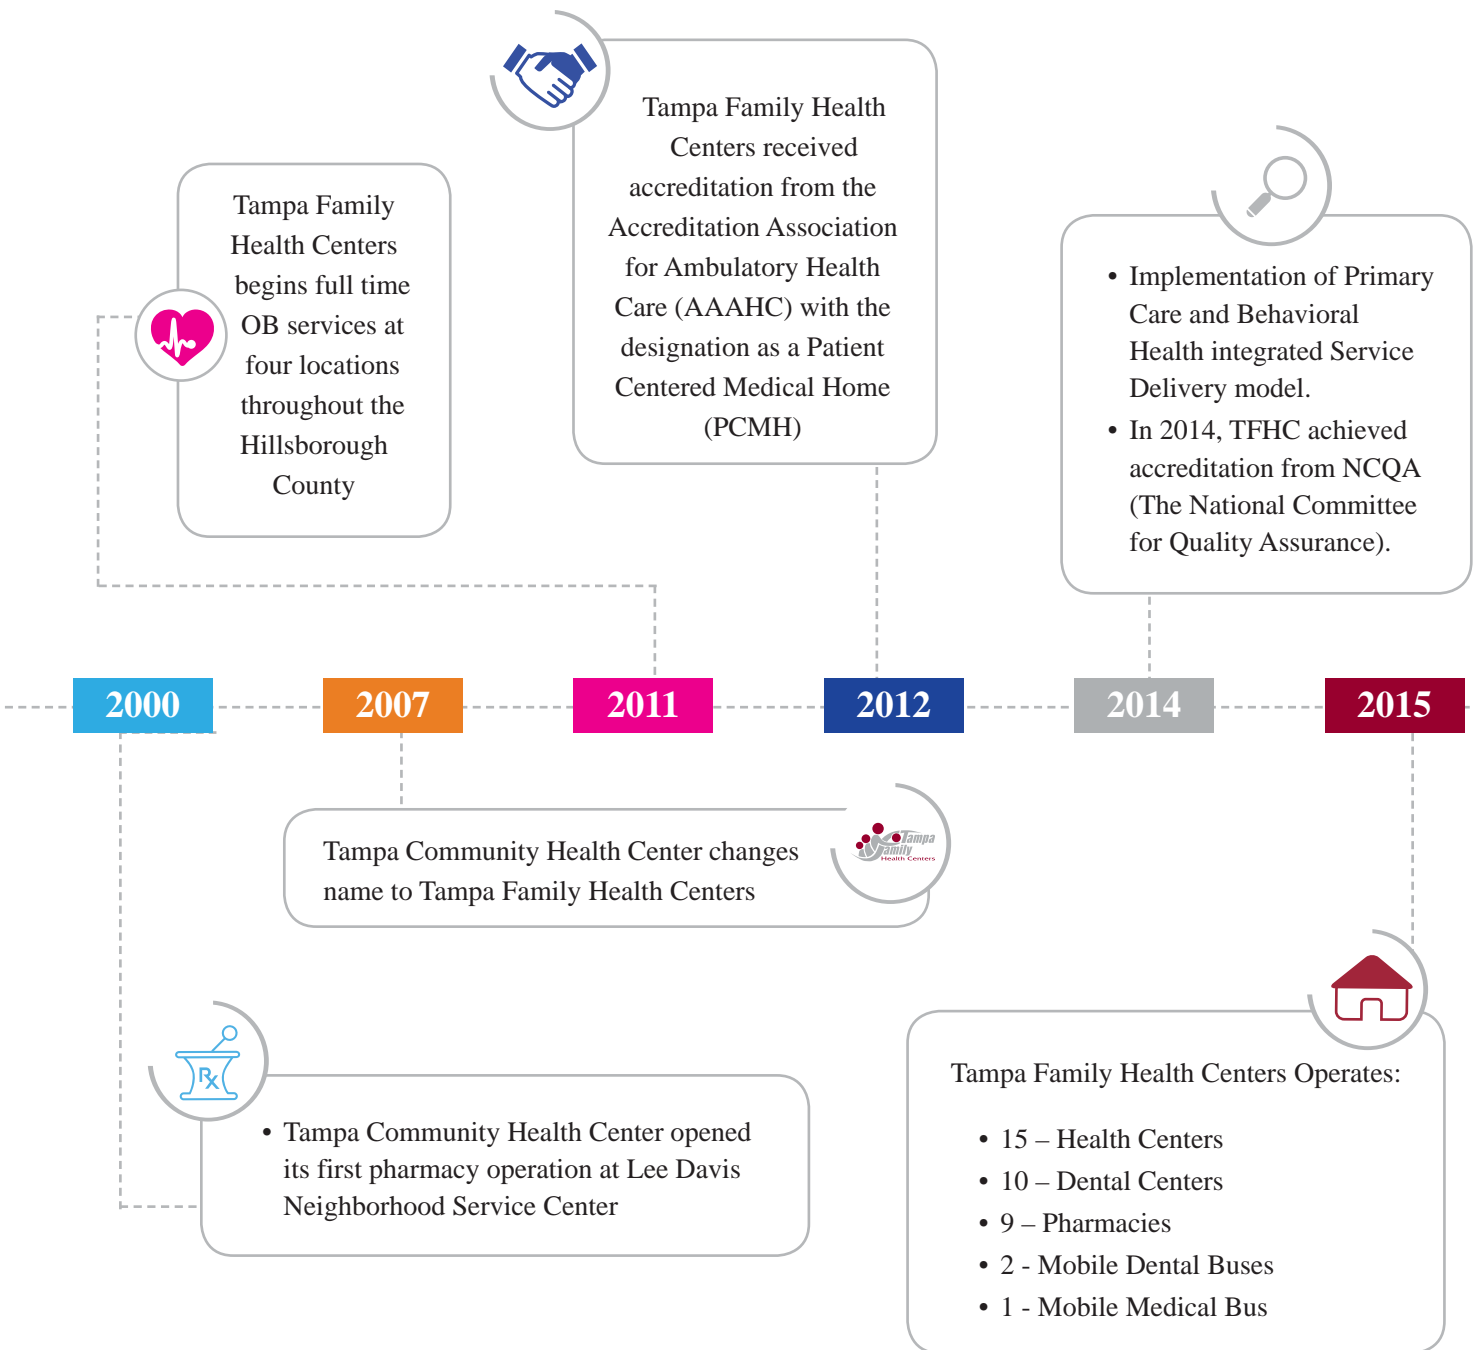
Tampa Family Health Centers received accreditation from the Accreditation Association for Ambulatory Health Care (AAAHC) with the designation as a Patient Centered Medical Home (PCMH)

Tampa Family Health Centers begins full time OB services at four locations throughout the Hillsborough County

• Implementation of Primary Care and Behavioral Health integrated Service Delivery model.
• In 2014, TFHC achieved accreditation from NCQA (The National Committee for Quality Assurance).

2000

2007

2011

2012

2014

2015

Tampa Community Health Center changes name to Tampa Family Health Centers

Tampa Family Health Centers

Rx

• Tampa Community Health Center opened its first pharmacy operation at Lee Davis Neighborhood Service Center

Tampa Family Health Centers Operates:

• 15 – Health Centers
• 10 – Dental Centers
• 9 – Pharmacies
• 2 - Mobile Dental Buses
• 1 - Mobile Medical Bus